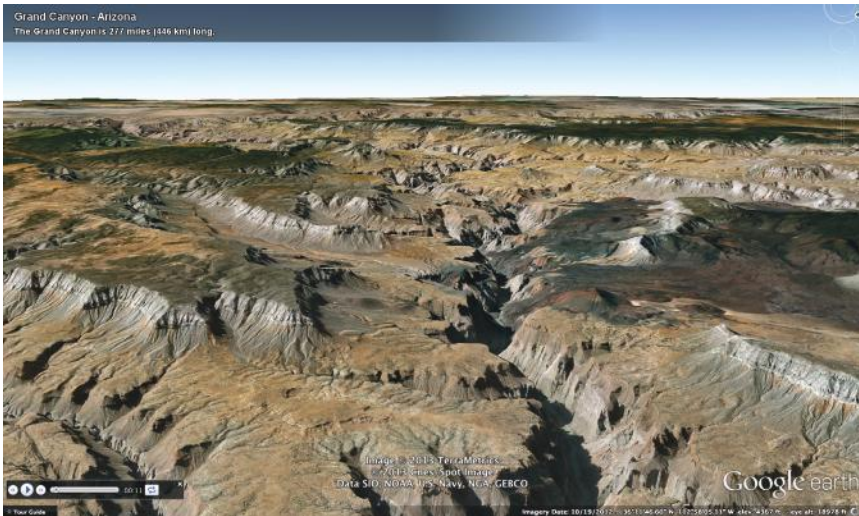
Grand Canyon - Arizona
The Grand Canyon is 277 miles (446 km) long.

Image © 2013 TerraMetrics
© 2013 Cnes/Spot Image
Data SIO, NOAA, U.S. Navy, NGA, GEBCO

Google earth

00:11

Tour Guide

Imagery Date: 10/19/2012 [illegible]